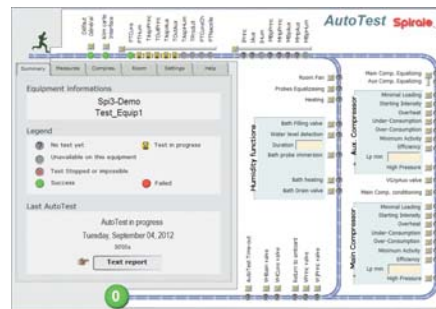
AutoTest Spirale

Summary | Measures | Compress | Room | Settings | Help

Equipment informations

Spi3-Demo
Test_Equip1

Legend

No test yet
Test in progress
Unavailable on this equipment
Test Stopped or impossible
Success
Failed

Last AutoTest

AutoTest in progress
Tuesday, September 04, 2012
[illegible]

Test report

Room Fan
Probes Equalizing
Heating

Bath Filling valve
Water level detection
Duration
Bath probe immersion

Bath heating
Bath Drain valve

Humidity functions

Main Comp. Equalizing
Aux Comp. Equalizing

Minimal Loading
Starting Intensity
Overheat
Under-Consumption
Over-Consumption
Minimum Activity
Efficiency
Lp min
High Pressure

Aux. Compressor

VG/pulse valve
Main Comp. conditioning

Minimal Loading
Starting Intensity
Overheat
Under-Consumption
Over-Consumption
Minimum Activity
Efficiency
Lp min
High Pressure

Main Compressor

AutoTest Time-out

0